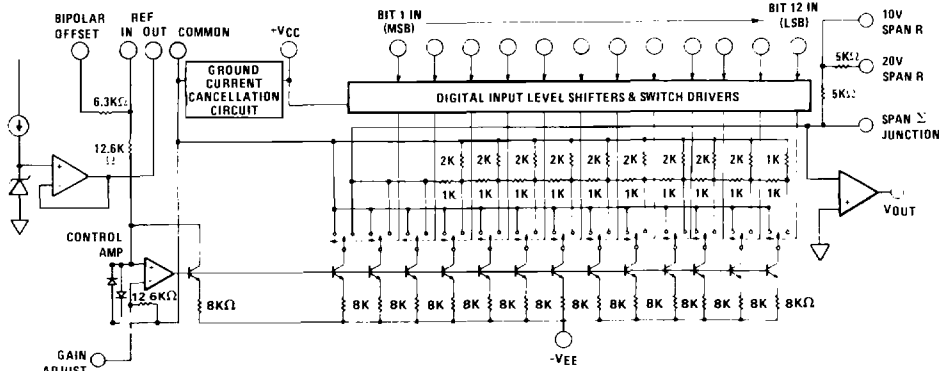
BIPOLAR OFFSET
REF IN
OUT
COMMON
+VCC
BIT 1 IN (MSB)
BIT 12 IN (LSB)
10V SPAN R
20V SPAN R
5KΩ
5KΩ
SPAN Σ JUNCTION
GROUND CURRENT CANCELLATION CIRCUIT
DIGITAL INPUT LEVEL SHIFTERS & SWITCH DRIVERS
6.3KΩ
12.6K Ω
2K
2K
2K
2K
2K
2K
2K
2K
2K
2K
1K
1K
1K
1K
1K
1K
1K
1K
1K
1K
CONTROL AMP
12 6KΩ
8KΩ
8K
8K
8K
8K
8K
8K
8K
8K
8K
8K
8K
8K
8KΩ
VOUT
-VEE
GAIN ADJUST